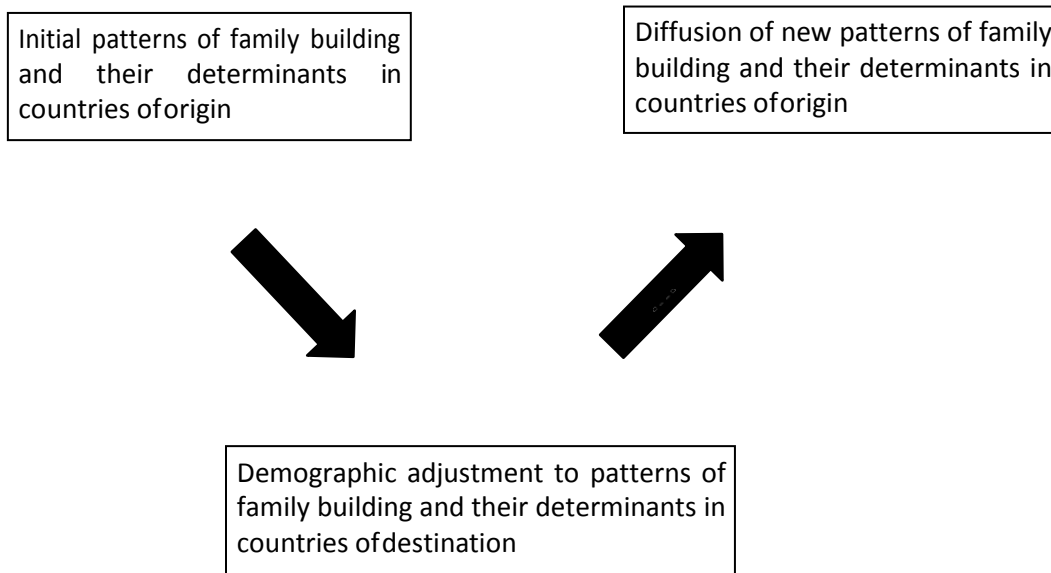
Initial patterns of family building and their determinants in countries oforigin

Diffusion of new patterns of family building and their determinants in countries oforigin

Demographic adjustment to patterns of family building and their determinants in countries ofdestination